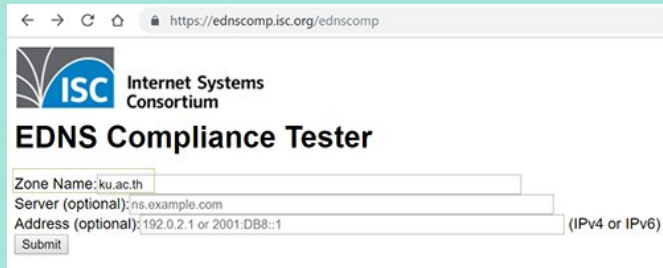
https://ednscomp.isc.org/ednscomp

ISC Internet Systems Consortium

EDNS Compliance Tester

Zone Name: ku.ac.th
Server (optional): ns.example.com
Address (optional): 192.0.2.1 or 2001:DB8::1 (IPv4 or IPv6)
Submit